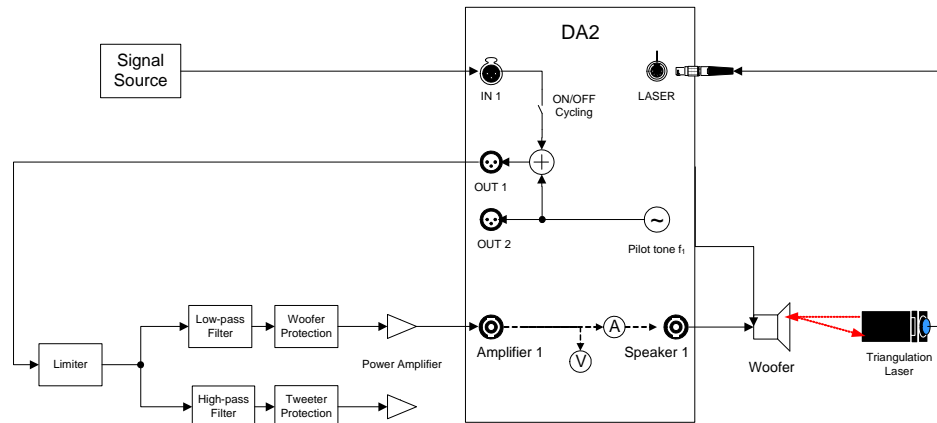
DA2

Signal Source

IN 1

LASER

ON/OFF Cycling

OUT 1

OUT 2

Pilot tone $f_1$

Low-pass Filter

Woofer Protection

Limiter

High-pass Filter

Tweeter Protection

Power Amplifier

Amplifier 1

V

A

Speaker 1

Woofer

Triangulation Laser